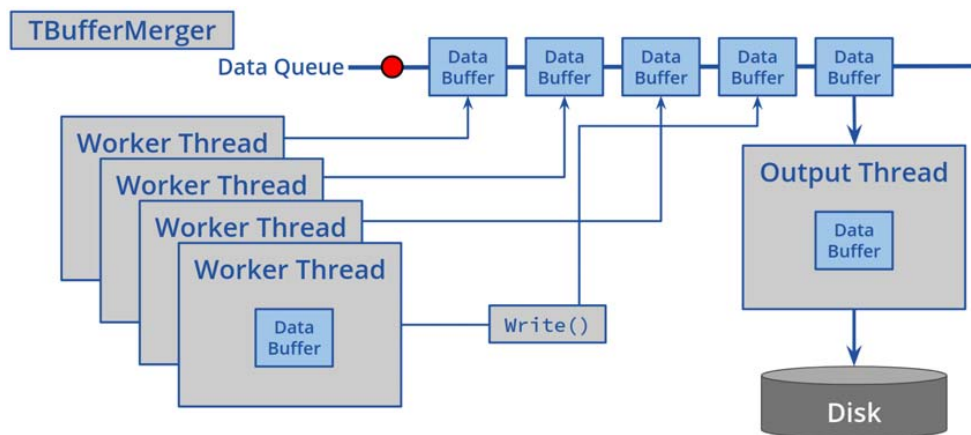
TBufferMerger

Data Queue

Data Buffer

Data Buffer

Data Buffer

Data Buffer

Data Buffer

Worker Thread

Worker Thread

Worker Thread

Worker Thread

Data Buffer

Write()

Output Thread

Data Buffer

Disk